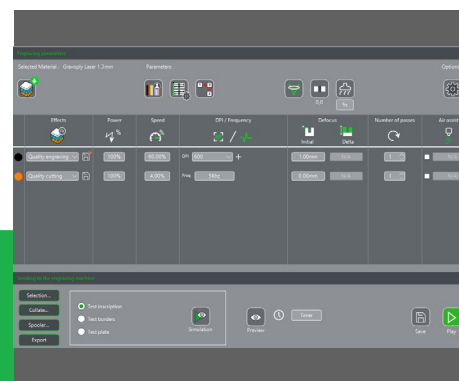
Engraving parameters

Selected Material : Gravoply Laser 1.3mm

Parameters

Options

0.0

1s

| Effects | Power | Speed | DPI / Frequency | Defocus | Number of passes | Air assist |
|---|---|---|---|---|---|---|
| | | | | Initial Delta | | |
| Quality engraving | 100% | 80.00% | DPI 600 + | 1.00mm N/A | 1 | N/A |
| Quality cutting | 100% | 4.00% | Freq. 5kHz | 0.00mm N/A | 1 | N/A |

Sending to the engraving machine

Selection...

Collate...

Spooler...

Export

Text inscription

Text borders

Text plate

Simulation

Preview

Timer

Save

Play